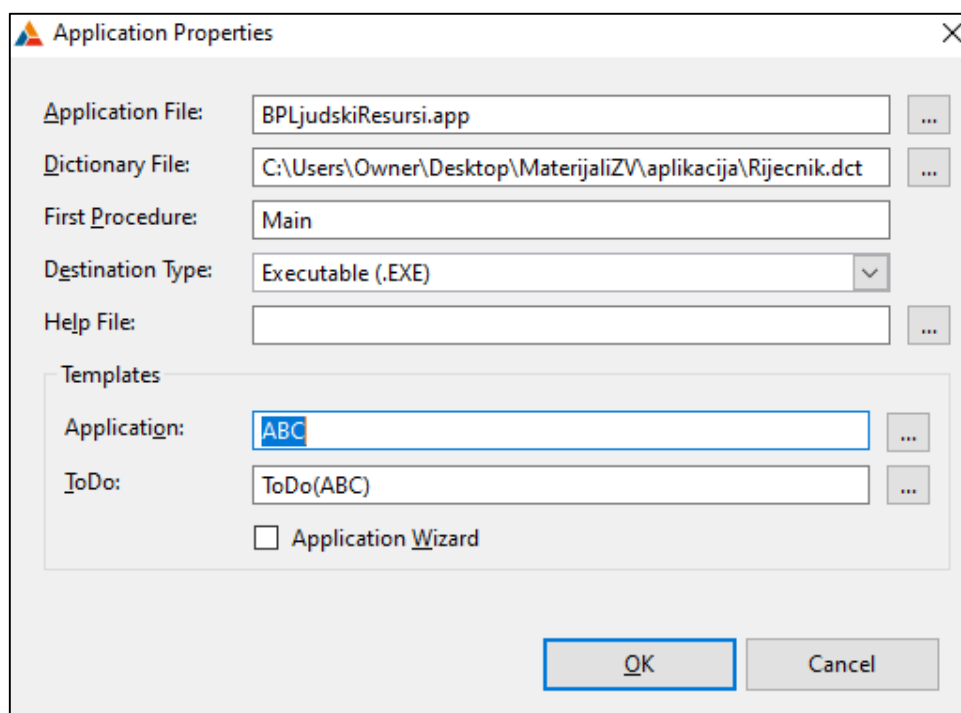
Application Properties

Application File: BPLjudskiResursi.app ...

Dictionary File: C:\Users\Owner\Desktop\MaterijaliZV\aplikacija\Rijecnik.dct ...

First Procedure: Main

Destination Type: Executable (.EXE)

Help File: ...

Templates

Application: ABC ...

ToDo: ToDo(ABC) ...

Application Wizard

OK Cancel